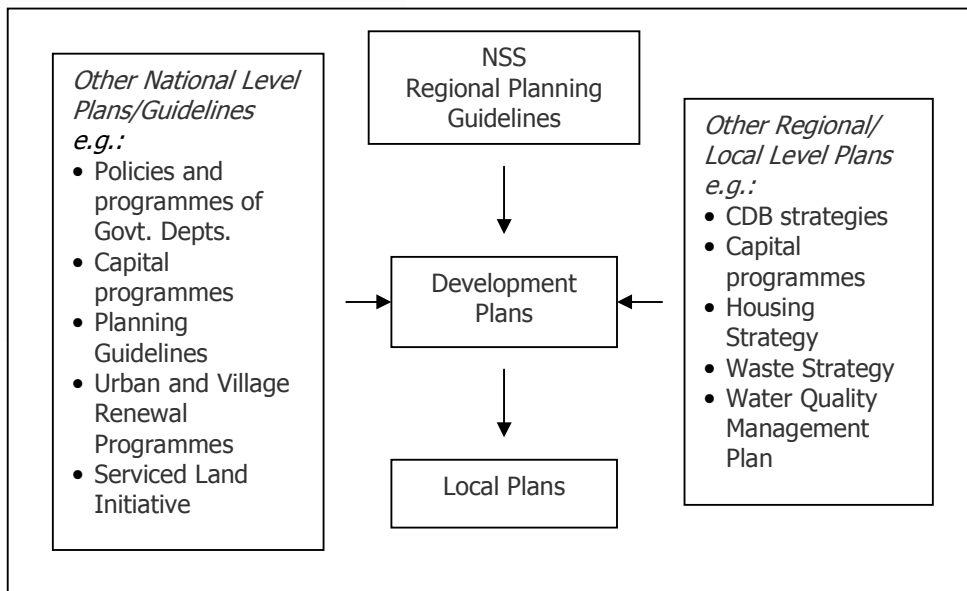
Other National Level Plans/Guidelines
e.g.:
- Policies and programmes of Govt. Depts.
- Capital programmes
- Planning Guidelines
- Urban and Village Renewal Programmes
- Serviced Land Initiative

NSS
Regional Planning Guidelines

Development Plans

Local Plans

Other Regional/ Local Level Plans
e.g.:
- CDB strategies
- Capital programmes
- Housing Strategy
- Waste Strategy
- Water Quality Management Plan